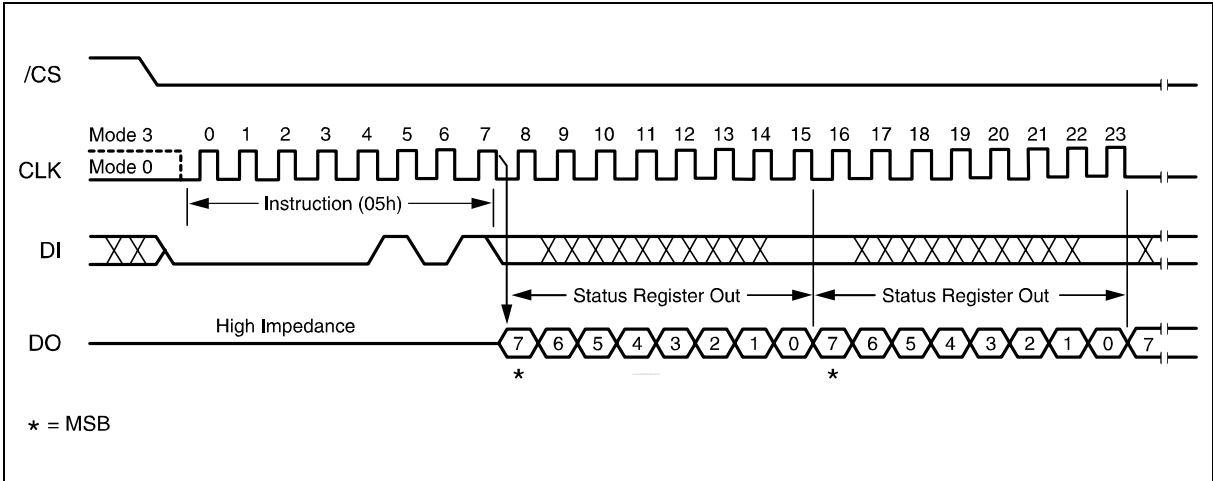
/CS

Mode 3
Mode 0
CLK
0 1 2 3 4 5 6 7 8 9 10 11 12 13 14 15 16 17 18 19 20 21 22 23

Instruction (05h)

DI

Status Register Out
Status Register Out

High Impedance
DO
7 6 5 4 3 2 1 0 7 6 5 4 3 2 1 0 7
* *

* = MSB